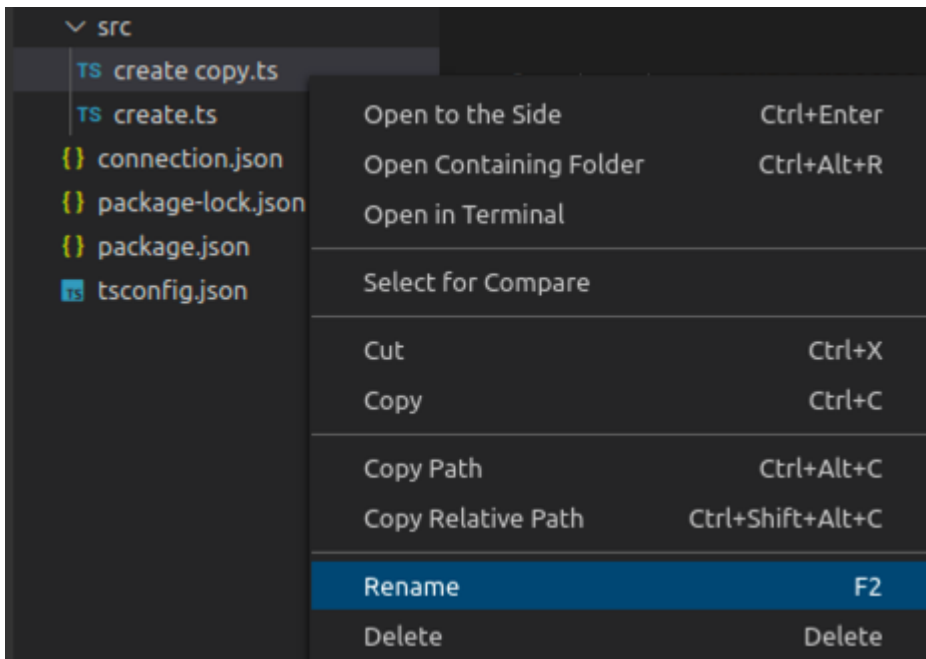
src
TS create copy.ts
TS create.ts
{} connection.json
{} package-lock.json
{} package.json
TS tsconfig.json

Open to the Side Ctrl+Enter
Open Containing Folder Ctrl+Alt+R
Open in Terminal

Select for Compare

Cut Ctrl+X
Copy Ctrl+C

Copy Path Ctrl+Alt+C
Copy Relative Path Ctrl+Shift+Alt+C

Rename F2
Delete Delete